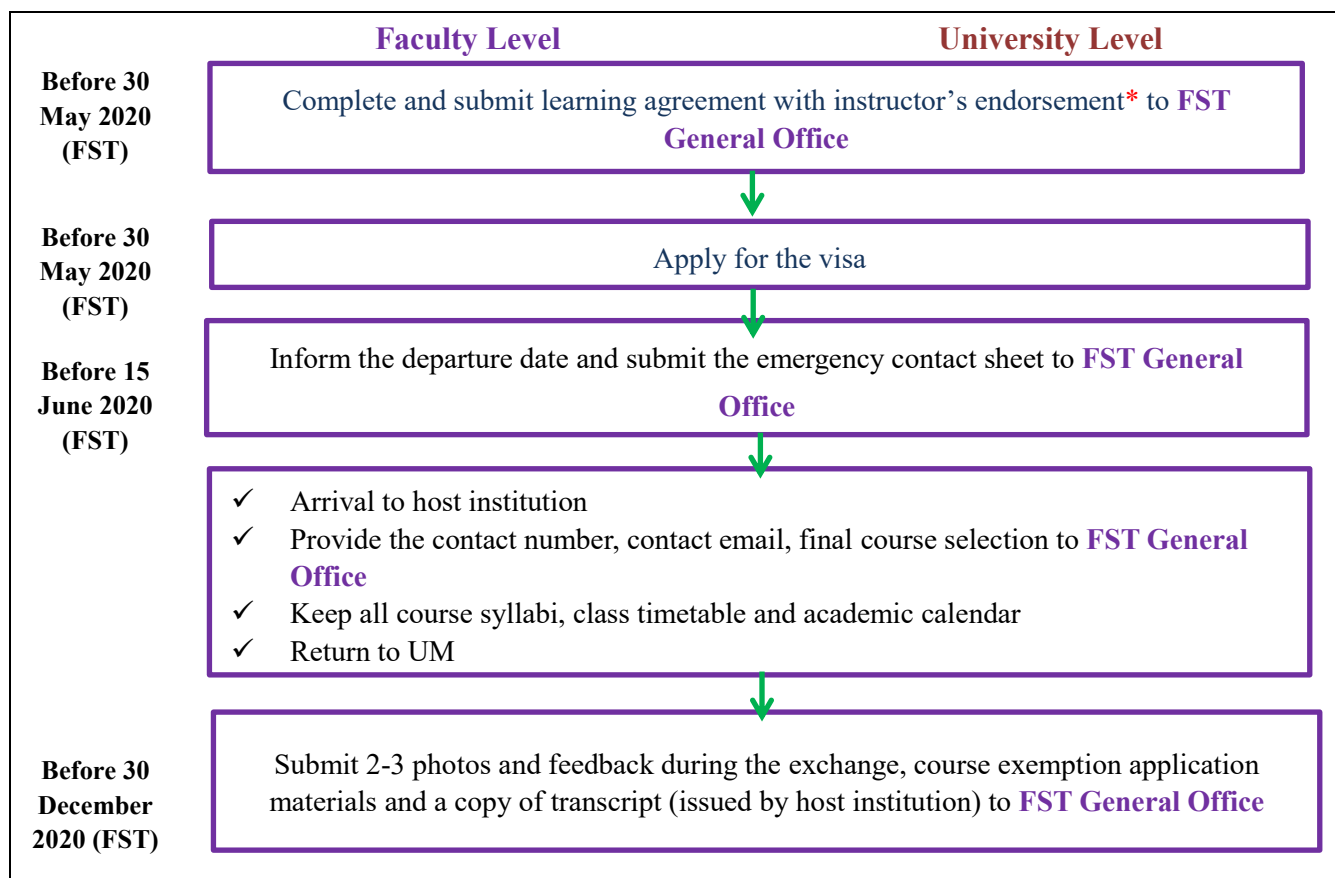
Faculty Level

University Level

Before 30 May 2020 (FST)

Complete and submit learning agreement with instructor's endorsement* to FST General Office

Before 30 May 2020 (FST)

Apply for the visa

Before 15 June 2020 (FST)

Inform the departure date and submit the emergency contact sheet to FST General Office

✓ Arrival to host institution
✓ Provide the contact number, contact email, final course selection to FST General Office
✓ Keep all course syllabi, class timetable and academic calendar
✓ Return to UM

Before 30 December 2020 (FST)

Submit 2-3 photos and feedback during the exchange, course exemption application materials and a copy of transcript (issued by host institution) to FST General Office